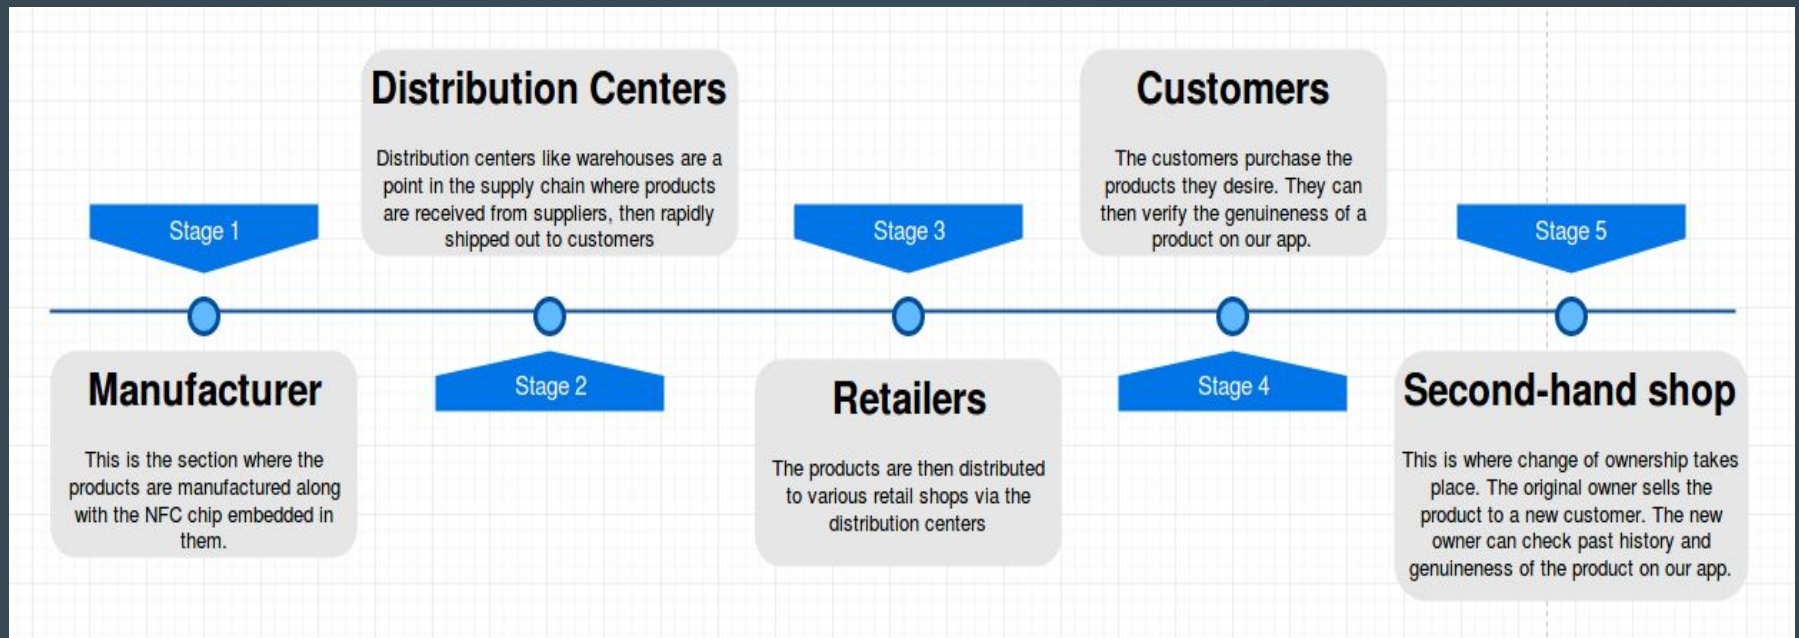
Stage 1

Manufacturer

This is the section where the products are manufactured along with the NFC chip embedded in them.

Distribution Centers

Distribution centers like warehouses are a point in the supply chain where products are received from suppliers, then rapidly shipped out to customers

Stage 2

Stage 3

Retailers

The products are then distributed to various retail shops via the distribution centers

Customers

The customers purchase the products they desire. They can then verify the genuineness of a product on our app.

Stage 4

Stage 5

Second-hand shop

This is where change of ownership takes place. The original owner sells the product to a new customer. The new owner can check past history and genuineness of the product on our app.